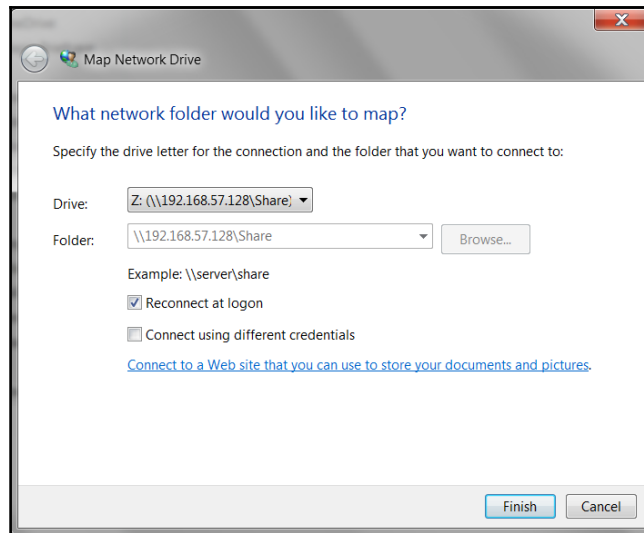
Map Network Drive

What network folder would you like to map?

Specify the drive letter for the connection and the folder that you want to connect to:

Drive: Z: (\\192.168.57.128\Share)

Folder: \\192.168.57.128\Share Browse...

Example: \\server\share

Reconnect at logon

Connect using different credentials

Connect to a Web site that you can use to store your documents and pictures.

Finish Cancel